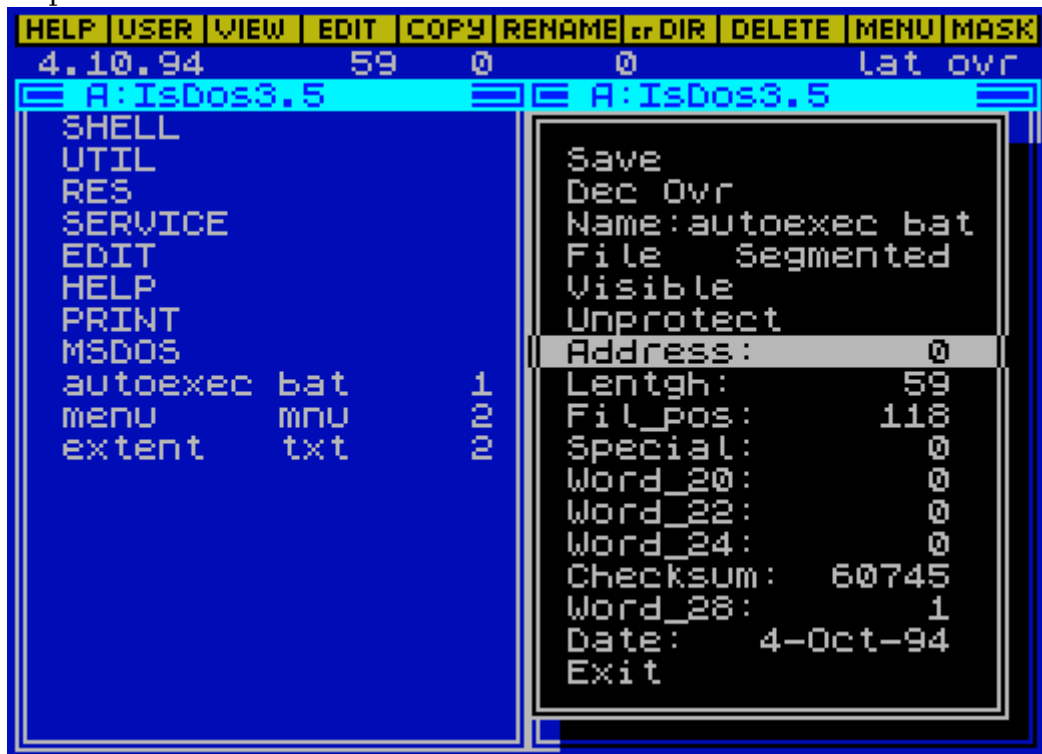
HELP | USER | VIEW | EDIT | COPY | RENAME | cr DIR | DELETE | MENU | MASK

4.10.94 59 0 0 lat ovr

A:IsDos3.5

A:IsDos3.5

SHELL
UTIL
RES
SERVICE
EDIT
HELP
PRINT
MSDOS
autoexec bat 1
menu mnu 2
extent txt 2

Save
Dec Ovr
Name:autoexec bat
File Segmented
Visible
Unprotect
Address: 0
Lentgh: 59
Fil_pos: 118
Special: 0
Word_20: 0
Word_22: 0
Word_24: 0
Checksum: 60745
Word_28: 1
Date: 4-Oct-94
Exit